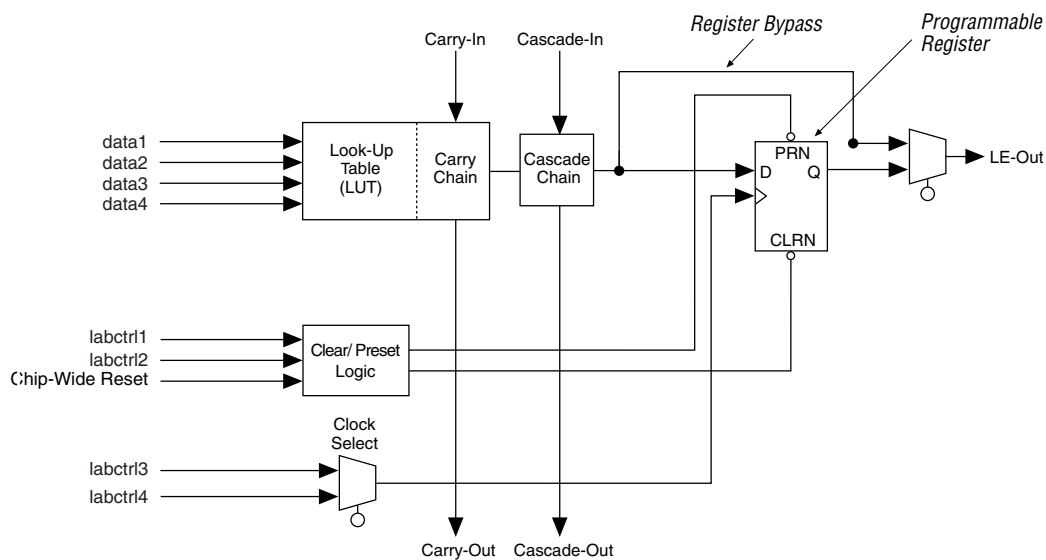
Register Bypass

Programmable Register

Carry-In

Cascade-In

data1
data2
data3
data4

Look-Up Table (LUT)

Carry Chain

Cascade Chain

PRN

D

Q

CLRN

LE-Out

labctrl1
labctrl2
Chip-Wide Reset

Clear/ Preset Logic

Clock Select

labctrl3
labctrl4

Carry-Out

Cascade-Out